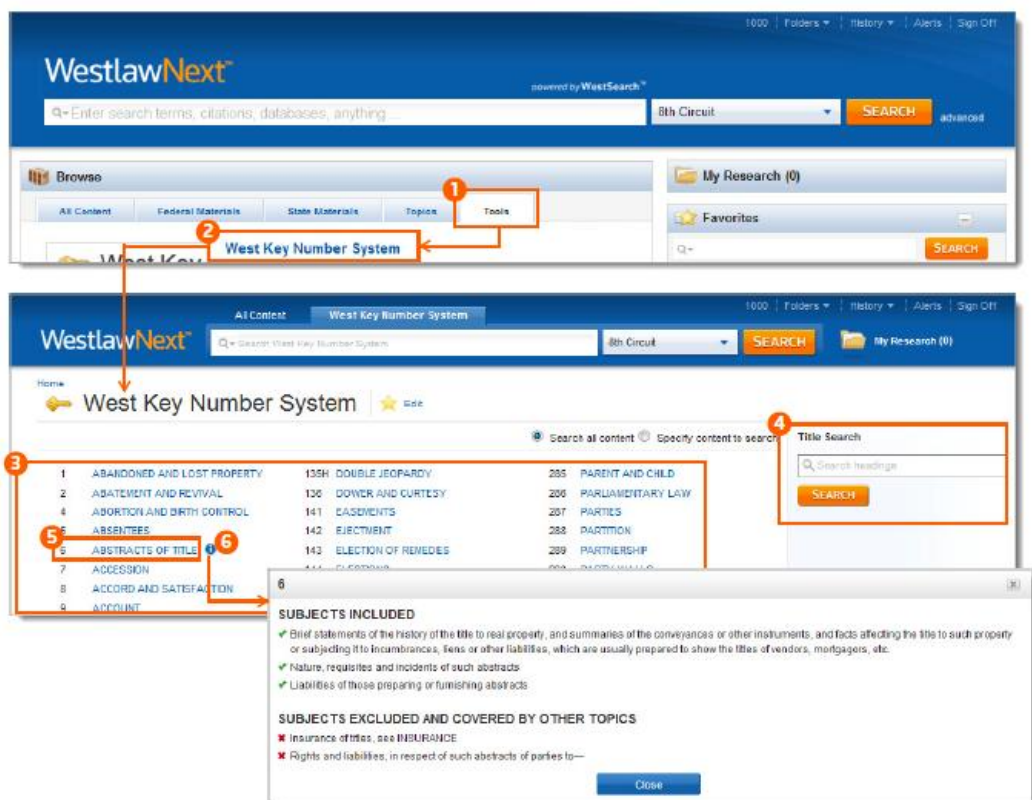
1000 | Folders ▾ | History ▾ | Alerts | Sign Off

WestlawNext™

powered by WestSearch™

Enter search terms, citations, databases, anything...

8th Circuit

SEARCH

advanced

Browse

All Content | Federal Materials | State Materials | Topics | Tools

1

2

West Key Number System

My Research (0)

Favorites

SEARCH

All Content | West Key Number System

1000 | Folders ▾ | History ▾ | Alerts | Sign Off

WestlawNext™

Search West Key Number System

8th Circuit

SEARCH

My Research (0)

Home

West Key Number System

Edit

Search all content  Specify content to search

4

Title Search

Search headings

SEARCH

3

| | | | | | |
|---|---|---|---|---|---|
| 1 | ABANDONED AND LOST PROPERTY | 135H | DOUBLE JEOPARDY | 285 | PARENT AND CHILD |
| 2 | ABATEMENT AND REVIVAL | 136 | DOWER AND CURTESY | 286 | PARLIAMENTARY LAW |
| 4 | ABORTION AND BIRTH CONTROL | 141 | EASEMENTS | 287 | PARTIES |
| 5 | ABSENTEES | 142 | EJECTMENT | 288 | PARTITION |
| 6 | ABSTRACTS OF TITLE | 143 | ELECTION OF REMEDIES | 289 | PARTNERSHIP |
| 7 | ACCESSION | | | | |
| 8 | ACCORD AND SATISFACTION | | | | |
| 9 | ACCOUNT | | | | |

5

6

6

SUBJECTS INCLUDED

✔ Brief statements of the history of the title to real property, and summaries of the conveyances or other instruments, and facts affecting the title to such property or subjecting it to incumbrances, liens or other liabilities, which are usually prepared to show the titles of vendors, mortgagers, etc.

✔ Nature, requisites and incidents of such abstracts

✔ Liabilities of those preparing or furnishing abstracts

SUBJECTS EXCLUDED AND COVERED BY OTHER TOPICS

✖ Insurance of titles, see INSURANCE

✖ Rights and liabilities, in respect of such abstracts of parties to—

Close